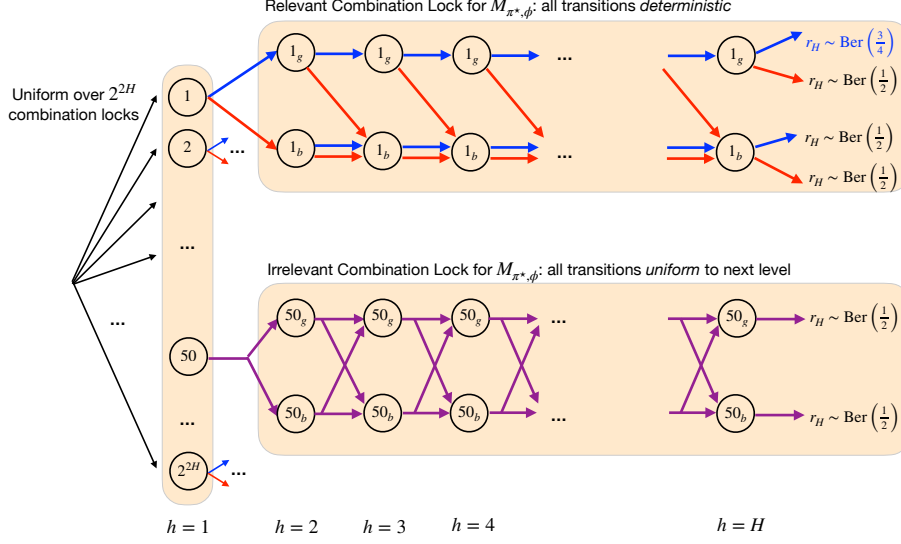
Relevant Combination Lock for $M_{\pi^\star,\phi}$: all transitions *deterministic*

Uniform over $2^{2H}$ combination locks

1

2

...

...

50

...

$2^{2H}$

...

$1_g$ $1_g$ $1_g$ ... $1_g$

$1_b$ $1_b$ $1_b$ ... $1_b$

$r_H \sim \text{Ber}\left(\frac{3}{4}\right)$

$r_H \sim \text{Ber}\left(\frac{1}{2}\right)$

$r_H \sim \text{Ber}\left(\frac{1}{2}\right)$

$r_H \sim \text{Ber}\left(\frac{1}{2}\right)$

Irrelevant Combination Lock for $M_{\pi^\star,\phi}$: all transitions *uniform* to next level

$50_g$ $50_g$ $50_g$ ... $50_g$

$50_b$ $50_b$ $50_b$ ... $50_b$

$r_H \sim \text{Ber}\left(\frac{1}{2}\right)$

$r_H \sim \text{Ber}\left(\frac{1}{2}\right)$

$h = 1$ $h = 2$ $h = 3$ $h = 4$ $h = H$